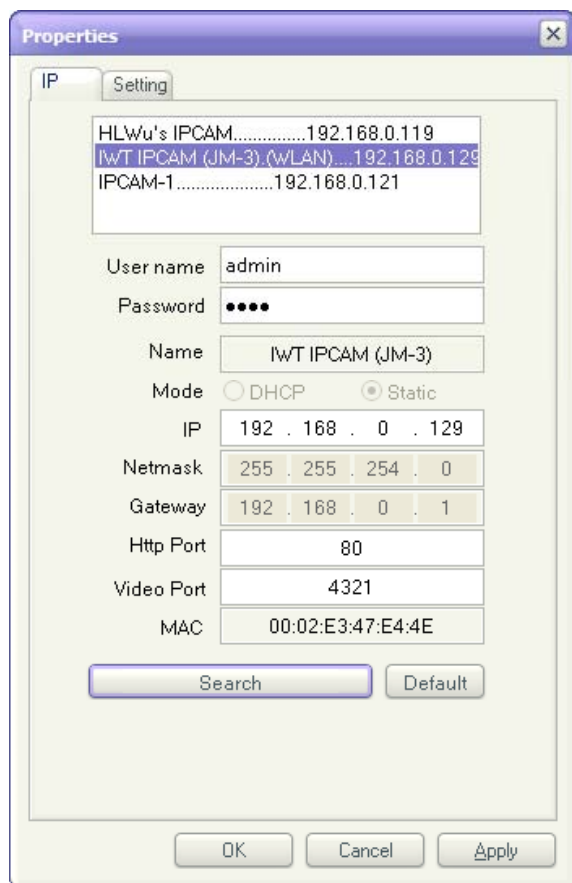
Properties

IP
Setting

HLWu's IPCAM..............192.168.0.119
IWT IPCAM (JM-3).(WLAN)....192.168.0.129
IPCAM-1..................192.168.0.121

User name admin
Password ••••
Name IWT IPCAM (JM-3)
Mode DHCP Static
IP 192 . 168 . 0 . 129
Netmask 255 . 255 . 254 . 0
Gateway 192 . 168 . 0 . 1
Http Port 80
Video Port 4321
MAC 00:02:E3:47:E4:4E

Search
Default

OK
Cancel
Apply